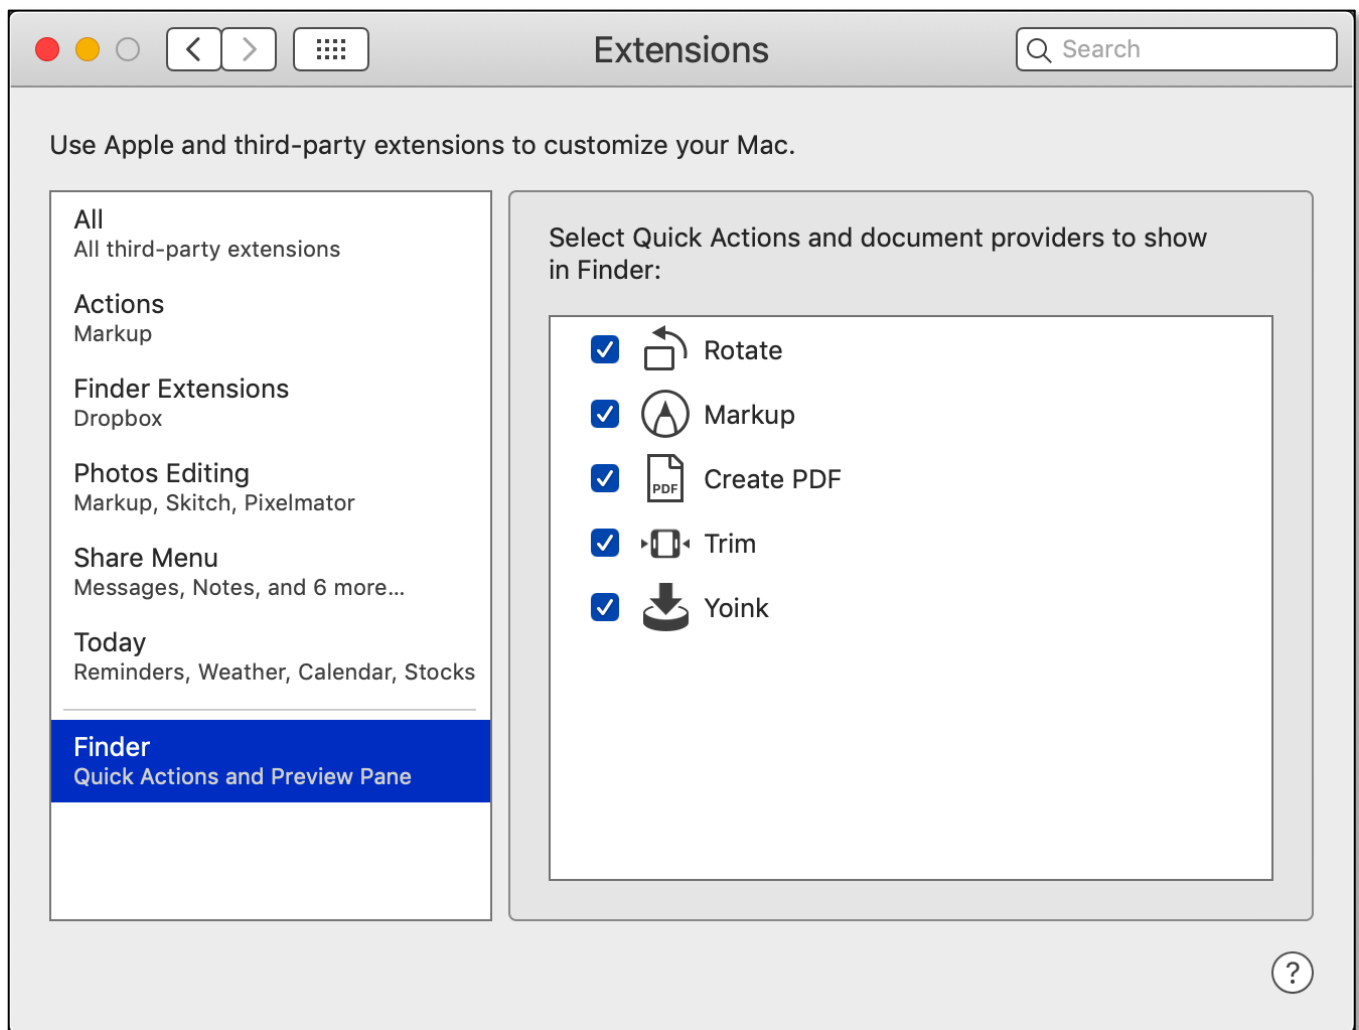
Extensions

Search

Use Apple and third-party extensions to customize your Mac.

All
All third-party extensions

Actions
Markup

Finder Extensions
Dropbox

Photos Editing
Markup, Skitch, Pixelmator

Share Menu
Messages, Notes, and 6 more...

Today
Reminders, Weather, Calendar, Stocks

Finder
Quick Actions and Preview Pane

Select Quick Actions and document providers to show in Finder:

Rotate

Markup

PDF
Create PDF

Trim

Yoink

?